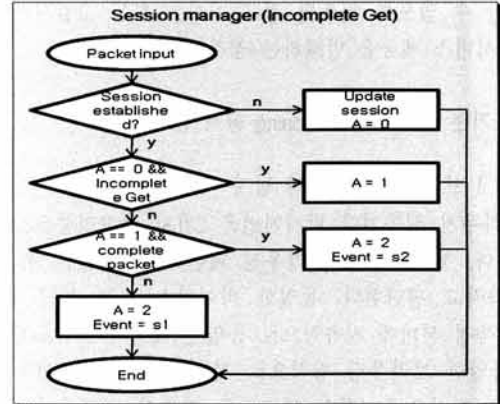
Session manager (Incomplete Get)

Packet input

Session established?

n

Update session
A = 0

y

A == 0 && Incomplete Get

y

A = 1

n

A == 1 && complete packet

y

A = 2
Event = s2

n

A = 2
Event = s1

End